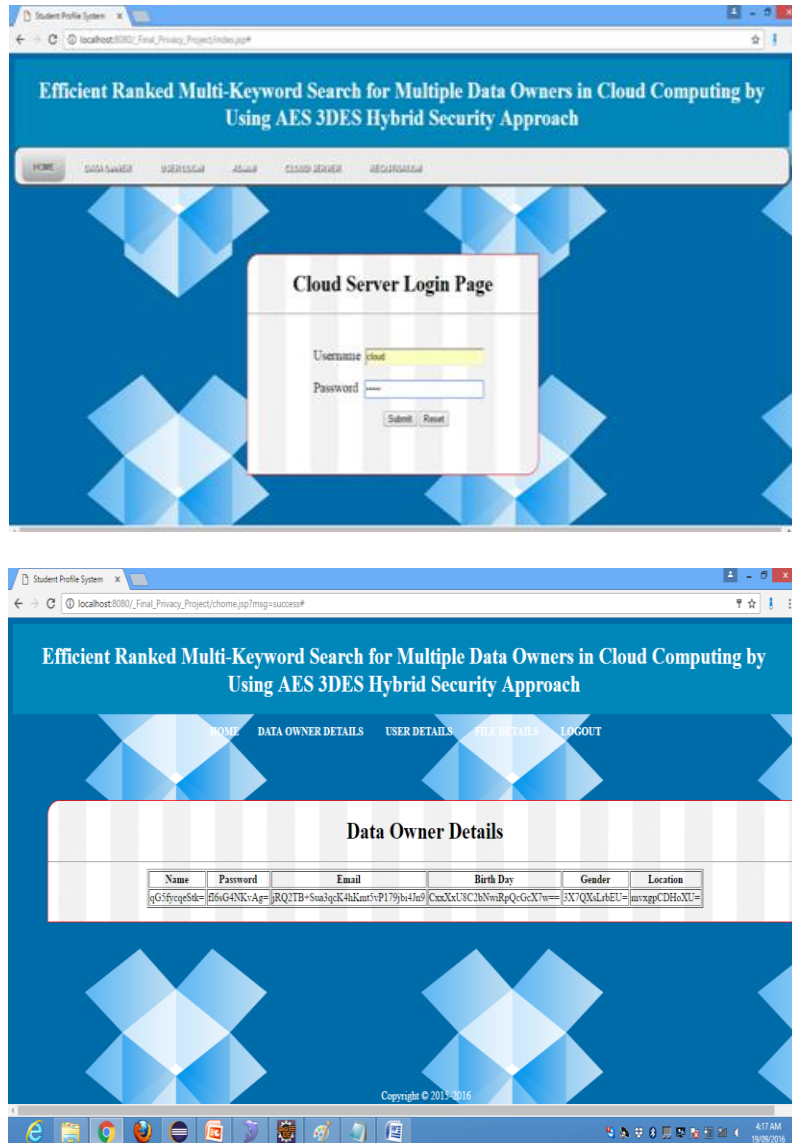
Student Profile System ×

localhost:8080/_Final_Privacy_Project/index.jsp#

Efficient Ranked Multi-Keyword Search for Multiple Data Owners in Cloud Computing by Using AES 3DES Hybrid Security Approach

HOME DATA OWNER USER LOGIN ADMIN CLOUD SERVER REGISTRATION

Cloud Server Login Page

Username cloud

Password •••••

Submit Reset

Student Profile System ×

localhost:8080/_Final_Privacy_Project/chome.jsp?msg=success#

Efficient Ranked Multi-Keyword Search for Multiple Data Owners in Cloud Computing by Using AES 3DES Hybrid Security Approach

HOME DATA OWNER DETAILS USER DETAILS FILE DETAILS LOGOUT

Data Owner Details

| Name | Password | Email | Birth Day | Gender | Location |
|---|---|---|---|---|---|
| qG5fycqeStk= | fI6sG4NKvAg= | jRQ2TB+Sua3qcK4hKmt5vP179jbi4Jn9 | CxxXxU8C2bNwiRpQcGcX7w== | 3X7QXsLrbEU= | mvxgpCDHoXU= |

Copyright © 2015-2016

4:17 AM 19/09/2016